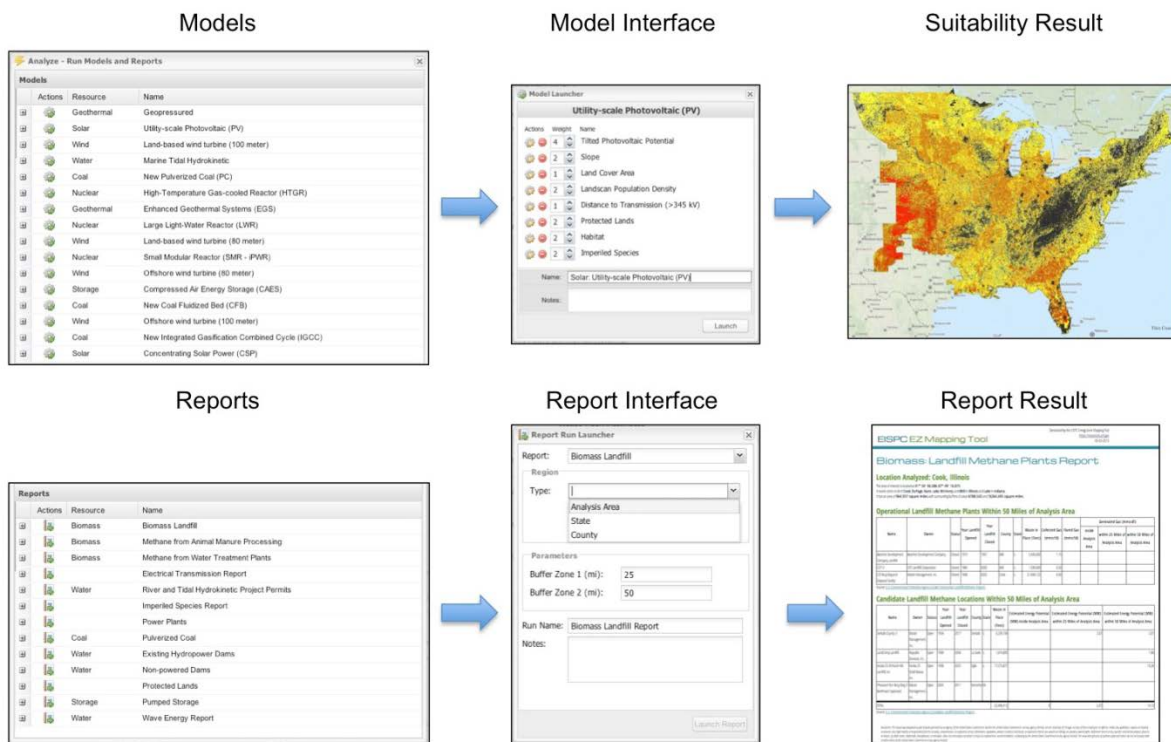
Models

Model Interface

Suitability Result

Analyze - Run Models and Reports

Models

| Actions | Resource | Name |
|---|---|---|
| | Geothermal | Geopressured |
| | Solar | Utility-scale Photovoltaic (PV) |
| | Wind | Land-based wind turbine (100 meter) |
| | Water | Marine Tidal Hydrokinetic |
| | Coal | New Pulverized Coal (PC) |
| | Nuclear | High-Temperature Gas-cooled Reactor (HTGR) |
| | Geothermal | Enhanced Geothermal Systems (EGS) |
| | Nuclear | Large Light-Water Reactor (LWR) |
| | Wind | Land-based wind turbine (80 meter) |
| | Nuclear | Small Modular Reactor (SMR - iPWR) |
| | Wind | Offshore wind turbine (80 meter) |
| | Storage | Compressed Air Energy Storage (CAES) |
| | Coal | New Coal Fluidized Bed (CFB) |
| | Wind | Offshore wind turbine (100 meter) |
| | Coal | New Integrated Gasification Combined Cycle (IGCC) |
| | Solar | Concentrating Solar Power (CSP) |

Model Launcher

Utility-scale Photovoltaic (PV)

| Actions | Weight | Name |
|---|---|---|
| | 4 | Tilted Photovoltaic Potential |
| | 2 | Slope |
| | 1 | Land Cover Area |
| | 2 | Landscan Population Density |
| | 1 | Distance to Transmission (>345 kV) |
| | 2 | Protected Lands |
| | 2 | Habitat |
| | 2 | Imperiled Species |

Name: Solar: Utility-scale Photovoltaic (PV)

Notes:

Launch

Reports

Report Interface

Report Result

Reports

| Actions | Resource | Name |
|---|---|---|
| | Biomass | Biomass Landfill |
| | Biomass | Methane from Animal Manure Processing |
| | Biomass | Methane from Water Treatment Plants |
| | | Electrical Transmission Report |
| | Water | River and Tidal Hydrokinetic Project Permits |
| | | Imperiled Species Report |
| | | Power Plants |
| | Coal | Pulverized Coal |
| | Water | Existing Hydropower Dams |
| | Water | Non-powered Dams |
| | | Protected Lands |
| | Storage | Pumped Storage |
| | Water | Wave Energy Report |

Report Run Launcher

Report: Biomass Landfill

Region

Type:

Analysis Area
State
County

Parameters

Buffer Zone 1 (mi): 25

Buffer Zone 2 (mi): 50

Run Name: Biomass Landfill Report

Notes:

Launch Report

EISPC EZ Mapping Tool

Biomass: Landfill Methane Plants Report

Location Analyzed: Cook, Illinois

Operational Landfill Methane Plants Within 50 Miles of Analysis Area

Candidate Landfill Methane Locations Within 50 Miles of Analysis Area

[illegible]